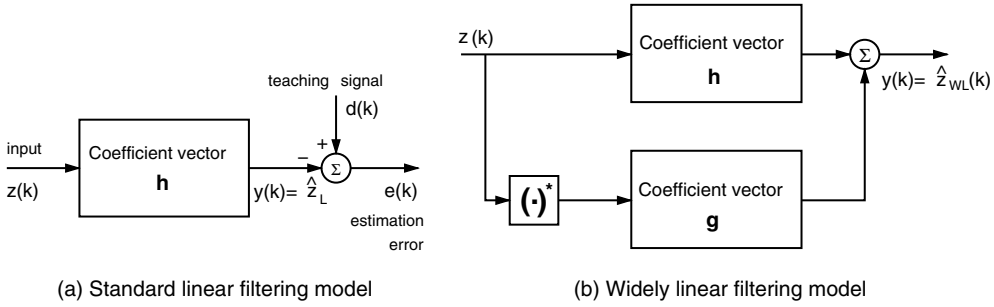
teaching signal

d(k)

+

input

z(k)

Coefficient vector

**h**

−

$\Sigma$

y(k)= $\hat{z}_L$

e(k)

estimation error

(a) Standard linear filtering model

z(k)

Coefficient vector

**h**

$\Sigma$

y(k)= $\hat{z}_{WL}(k)$

$(\cdot)^*$

Coefficient vector

**g**

(b) Widely linear filtering model